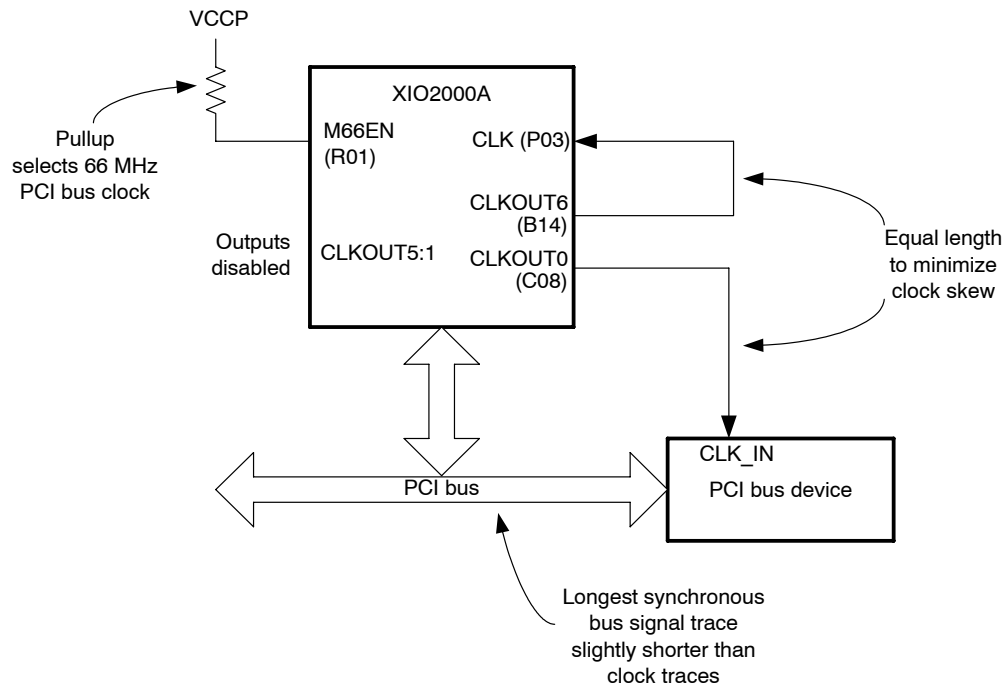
VCCP

Pullup selects 66 MHz PCI bus clock

XIO2000A

M66EN (R01)

CLK (P03)

CLKOUT6 (B14)

Outputs disabled

CLKOUT5:1

CLKOUT0 (C08)

Equal length to minimize clock skew

CLK_IN

PCI bus device

PCI bus

Longest synchronous bus signal trace slightly shorter than clock traces